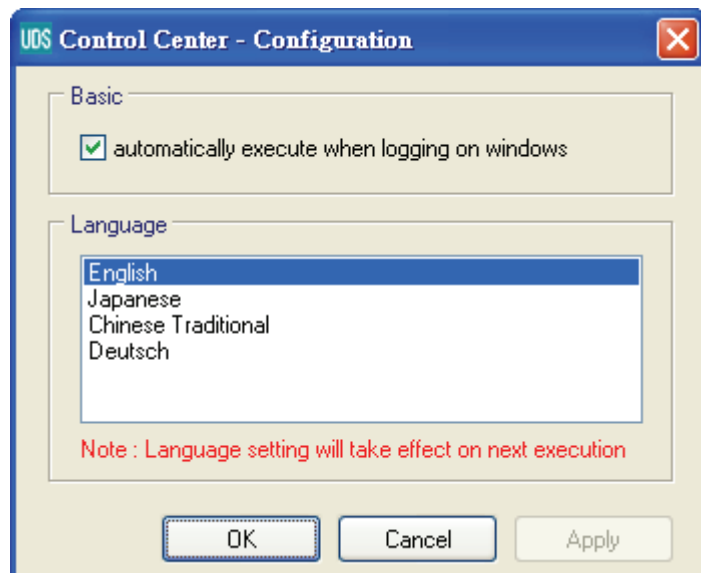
UDS Control Center - Configuration

Basic

automatically execute when logging on windows

Language

English
Japanese
Chinese Traditional
Deutsch

Note : Language setting will take effect on next execution

OK Cancel Apply